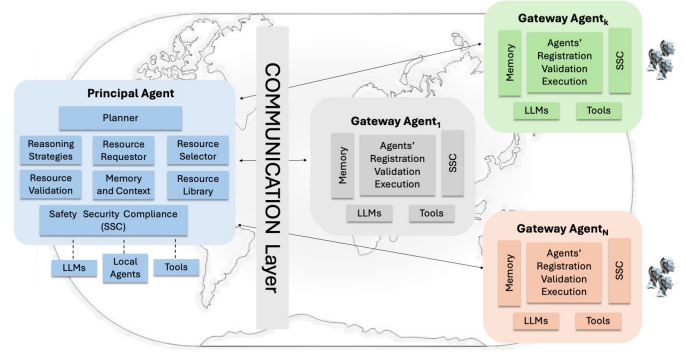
Principal Agent

Planner

Reasoning Strategies

Resource Requestor

Resource Selector

Resource Validation

Memory and Context

Resource Library

Safety Security Compliance (SSC)

LLMs

Local Agents

Tools

COMMUNICATION Layer

Gateway Agent$_1$

Memory

Agents' Registration Validation Execution

SSC

LLMs

Tools

Gateway Agent$_k$

Memory

Agents' Registration Validation Execution

SSC

LLMs

Tools

Gateway Agent$_N$

Memory

Agents' Registration Validation Execution

SSC

LLMs

Tools